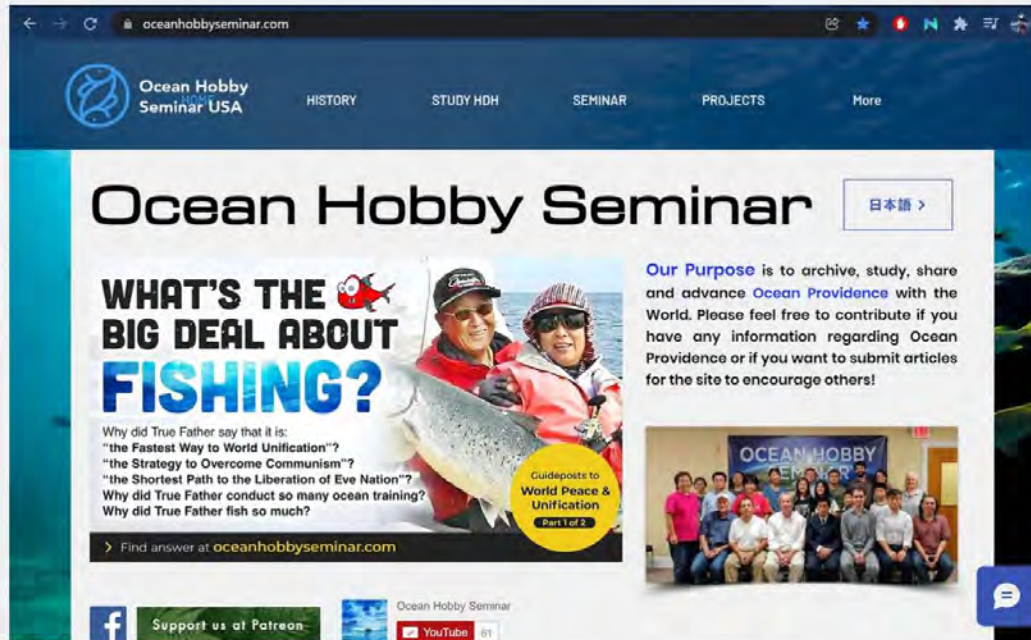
oceanhobbyseminar.com

Ocean Hobby Seminar USA

HISTORY STUDY HDH SEMINAR PROJECTS More

Ocean Hobby Seminar

日本語 >

WHAT'S THE BIG DEAL ABOUT FISHING?

Why did True Father say that it is:
"the Fastest Way to World Unification"?
"the Strategy to Overcome Communism"?
"the Shortest Path to the Liberation of Eve Nation"?
Why did True Father conduct so many ocean training?
Why did True Father fish so much?

Guideposts to World Peace & Unification
Part 1 of 2

> Find answer at oceanhobbyseminar.com

Our Purpose is to archive, study, share and advance Ocean Providence with the World. Please feel free to contribute if you have any information regarding Ocean Providence or if you want to submit articles for the site to encourage others!

OCEAN HOBBY SEMINAR

Support us at Patreon

Ocean Hobby Seminar

YouTube 61